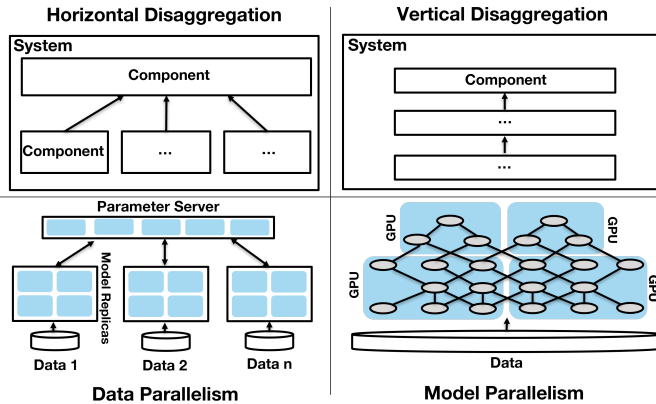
Horizontal Disaggregation

System

Component

Component

...

...

Vertical Disaggregation

System

Component

...

...

Parameter Server

Model Replicas

Data 1

Data 2

Data n

Data Parallelism

GPU

GPU

GPU

GPU

Data

Model Parallelism